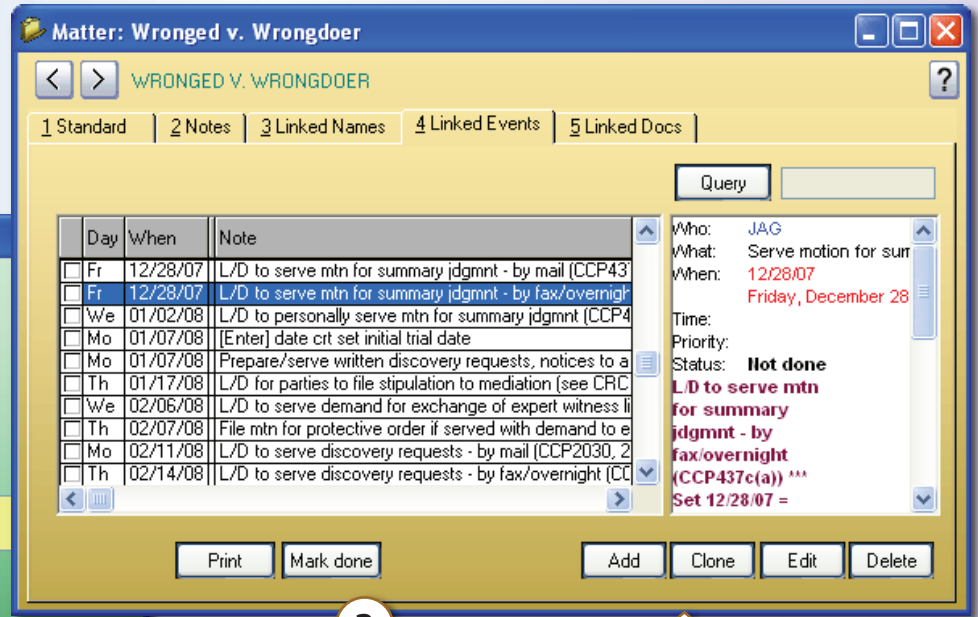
Matter: Wronged v. Wrongdoer

WRONGED V. WRONGDOER

?

1 Standard | 2 Notes | 3 Linked Names | 4 Linked Events | 5 Linked Docs

Query

| | Day | When | Note |
|---|---|---|---|
| ☐ | Fr | 12/28/07 | L/D to serve mtn for summary jdgmnt - by mail (CCP437 |
| ☐ | Fr | 12/28/07 | L/D to serve mtn for summary jdgmnt - by fax/overnigh |
| ☐ | We | 01/02/08 | L/D to personally serve mtn for summary jdgmnt (CCP4 |
| ☐ | Mo | 01/07/08 | [Enter] date crt set initial trial date |
| ☐ | Mo | 01/07/08 | Prepare/serve written discovery requests, notices to a |
| ☐ | Th | 01/17/08 | L/D for parties to file stipulation to mediation (see CRC |
| ☐ | We | 02/06/08 | L/D to serve demand for exchange of expert witness li |
| ☐ | Th | 02/07/08 | File mtn for protective order if served with demand to e |
| ☐ | Mo | 02/11/08 | L/D to serve discovery requests - by mail (CCP2030, 2 |
| ☐ | Th | 02/14/08 | L/D to serve discovery requests - by fax/overnight (CC |

Who: JAG
What: Serve motion for sum
When: 12/28/07
Friday, December 28
Time:
Priority:
Status: Not done
L/D to serve mtn for summary jdgmnt - by fax/overnight (CCP437c(a)) ***
Set 12/28/07 =

Print | Mark done | Add | Clone | Edit | Delete